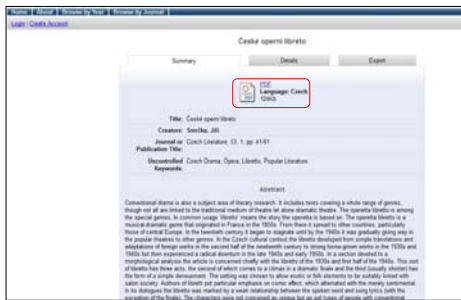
Home | About | Browse by Year | Browse by Journal

Login | Create Account

České operní libreto

Summary | Details | Export

PDF
Language: Czech
124Kb

Title: České operní libreto

Creators: Smolka, Jiří

Journal or Publication Title: Czech Literature, 53, 1, pp. 41-61

Uncontrolled Keywords: Czech Drama, Opera, Libretto, Popular Literature

Abstract

Conventional drama is also a subject area of literary research. It includes texts covering a whole range of genres, though not all are linked to the traditional medium of theatre let alone dramatic theatre. The operetta libretto is among the special genres. In common usage 'libretto' means the story the operetta is based on. The operetta libretto is a musical-dramatic genre that originated in France in the 1850s. From there it spread to other countries, particularly those of central Europe. In the twentieth century it began to stagnate until by the 1940s it was gradually giving way in the popular theatres to other genres. In the Czech cultural context the libretto developed from simple translations and adaptations of foreign works in the second half of the nineteenth century to strong home-grown works in the 1930s and 1940s but then experienced a radical downturn in the late 1940s and early 1950s. In a section devoted to a morphological analysis the article is concerned chiefly with the libretto of the 1930s and first half of the 1940s. This sort of libretto has three acts, the second of which comes to a climax in a dramatic finale and the third (usually shorter) has the form of a simple denouement. The setting was chosen to allow exotic or folk elements to be suitably linked with salon society. Authors of libretti put particular emphasis on comic effect, which alternated with the merely sentimental. In its dialogues the libretto was marked by a weak relationship between the spoken word and song lyrics (with the exception of the finale). The characters were not conceived as unique but as set types of people with conventional